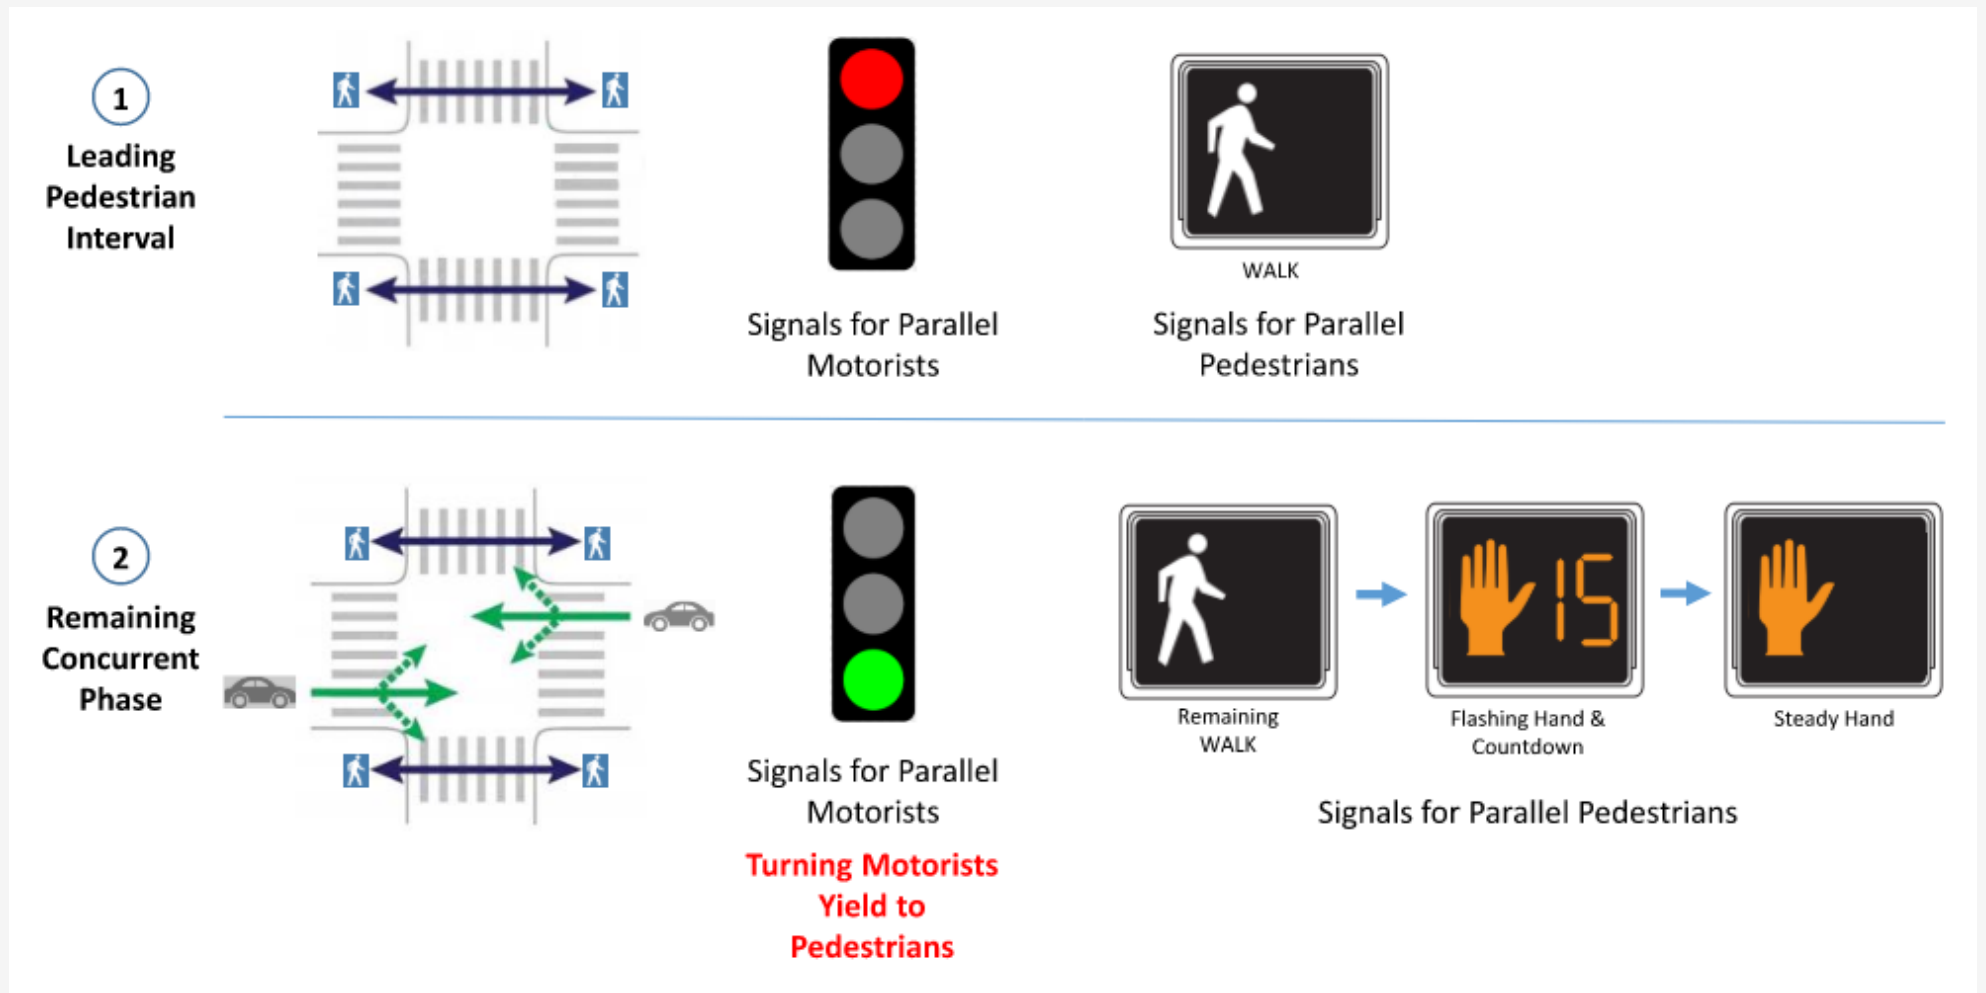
1
Leading Pedestrian Interval

WALK

Signals for Parallel Motorists

Signals for Parallel Pedestrians

2
Remaining Concurrent Phase

15

Remaining WALK

Flashing Hand & Countdown

Steady Hand

Signals for Parallel Motorists

Turning Motorists Yield to Pedestrians

Signals for Parallel Pedestrians